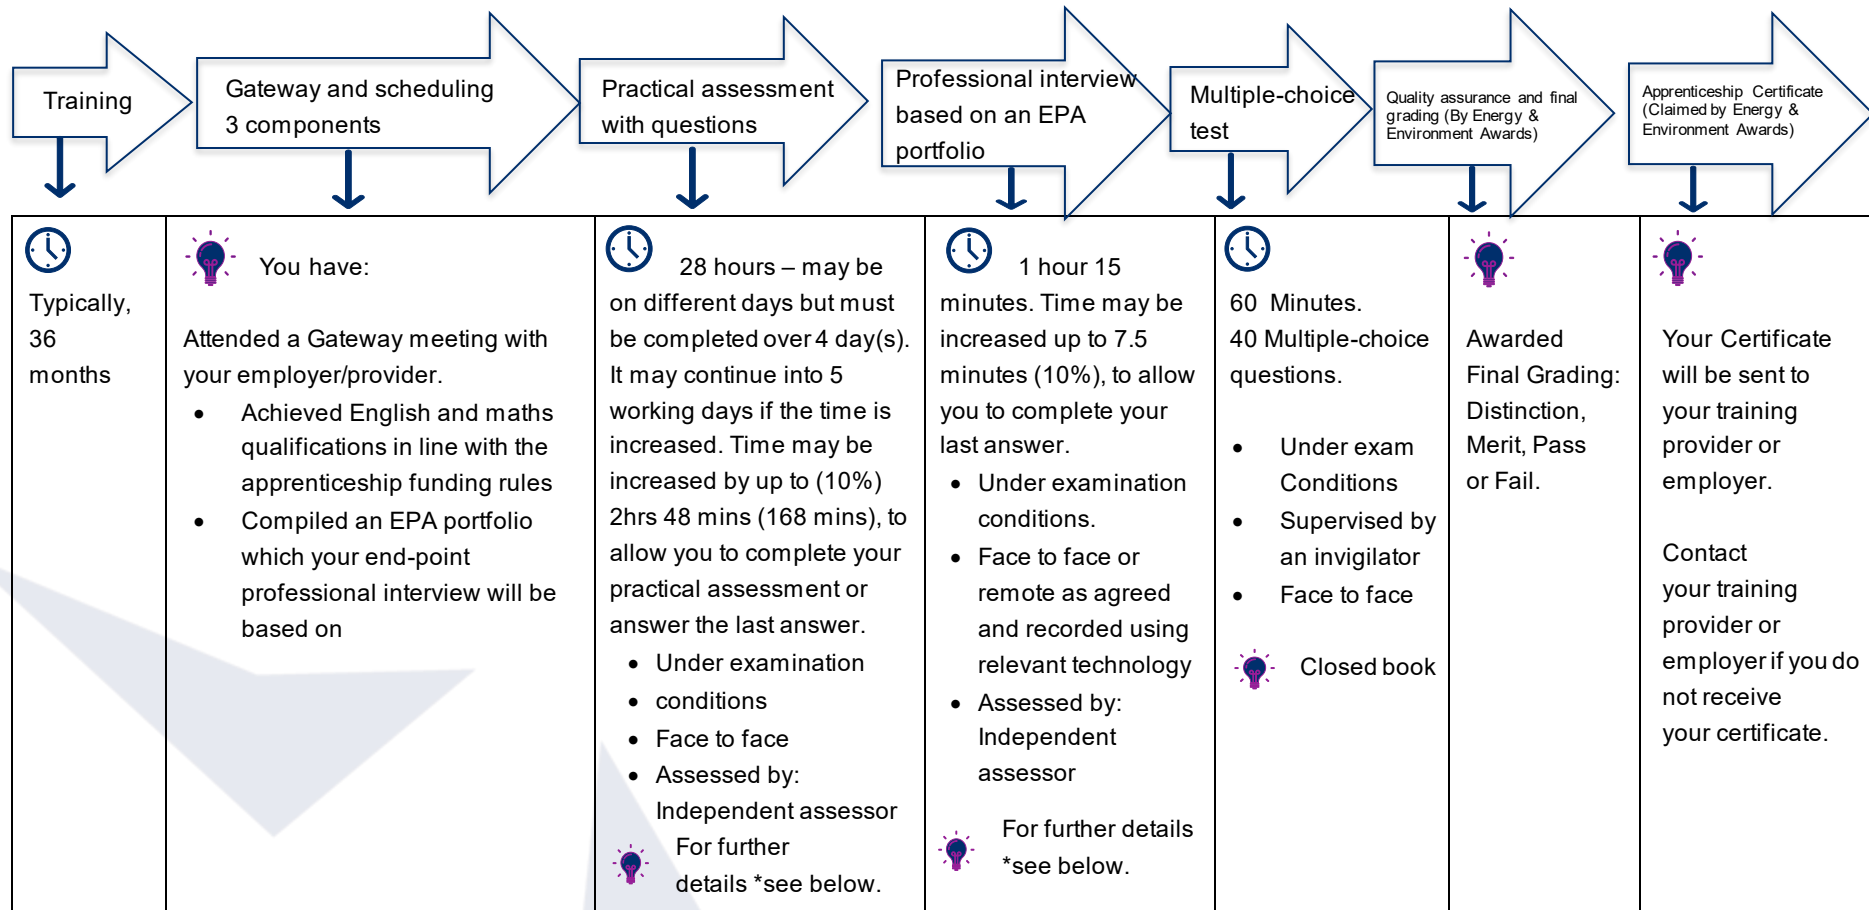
Training

Gateway and scheduling 3 components

Practical assessment with questions

Professional interview based on an EPA portfolio

Multiple-choice test

Quality assurance and final grading (By Energy & Environment Awards)

Apprenticeship Certificate (Claimed by Energy & Environment Awards)

| | | | | | | |
|---|---|---|---|---|---|---|
| Typically, 36 months | You have: Attended a Gateway meeting with your employer/provider. • Achieved English and maths qualifications in line with the apprenticeship funding rules • Compiled an EPA portfolio which your end-point professional interview will be based on | 28 hours – may be on different days but must be completed over 4 day(s). It may continue into 5 working days if the time is increased. Time may be increased by up to (10%) 2hrs 48 mins (168 mins), to allow you to complete your practical assessment or answer the last answer. • Under examination • conditions • Face to face • Assessed by: Independent assessor For further details *see below. | 1 hour 15 minutes. Time may be increased up to 7.5 minutes (10%), to allow you to complete your last answer. • Under examination conditions. • Face to face or remote as agreed and recorded using relevant technology • Assessed by: Independent assessor For further details *see below. | 60 Minutes. 40 Multiple-choice questions. • Under exam Conditions • Supervised by an invigilator • Face to face Closed book | Awarded Final Grading: Distinction, Merit, Pass or Fail. | Your Certificate will be sent to your training provider or employer. Contact your training provider or employer if you do not receive your certificate. |